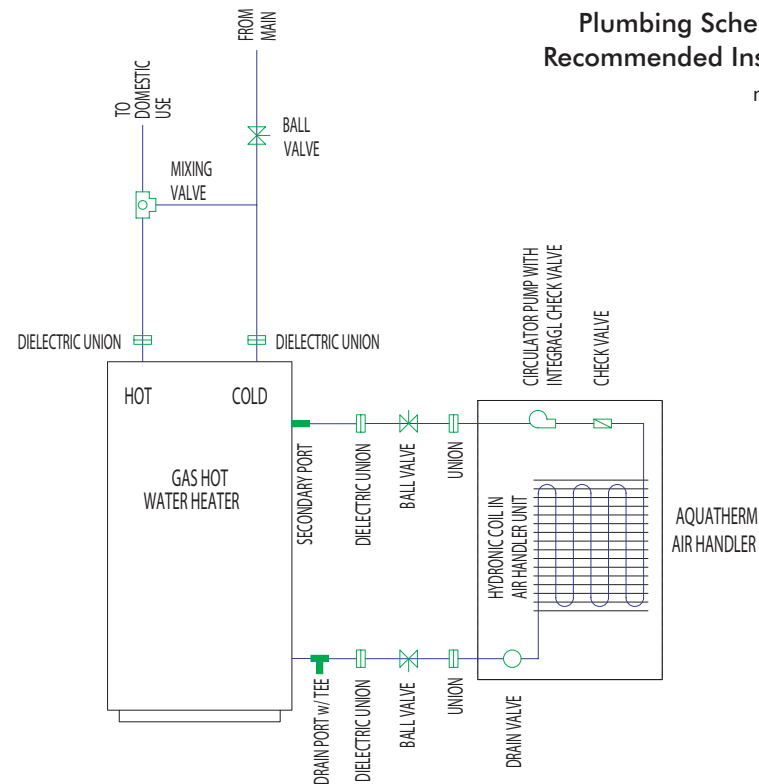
Plumbing Sche
Recommended Ins
n

FROM MAIN

TO DOMESTIC USE

BALL VALVE

MIXING VALVE

DIELECTRIC UNION

DIELECTRIC UNION

HOT

COLD

GAS HOT WATER HEATER

SECONDARY PORT

DIELECTRIC UNION

BALL VALVE

UNION

CIRCULATOR PUMP WITH INTEGRAGL CHECK VALVE

CHECK VALVE

HYDRONIC COIL IN AIR HANDLER UNIT

AQUATHERM AIR HANDLER

DRAIN PORT w/ TEE

DIELECTRIC UNION

BALL VALVE

UNION

DRAIN VALVE